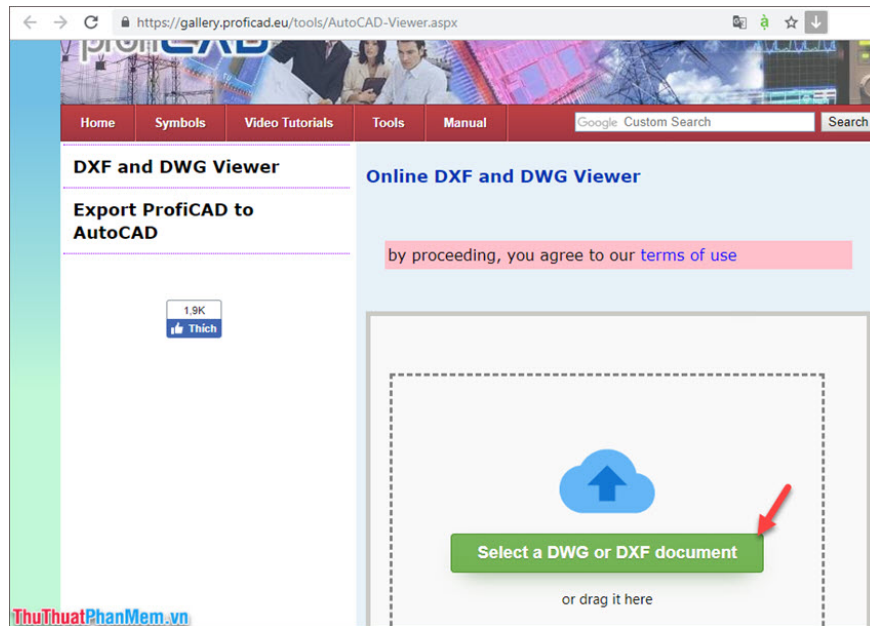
https://gallery.proficad.eu/tools/AutoCAD-Viewer.aspx

profiCAD

Home | Symbols | Video Tutorials | Tools | Manual

Google Custom Search

Search

DXF and DWG Viewer

Export ProfiCAD to AutoCAD

1,9K

Thích

Online DXF and DWG Viewer

by proceeding, you agree to our terms of use

Select a DWG or DXF document

or drag it here

ThuThuatPhanMem.vn